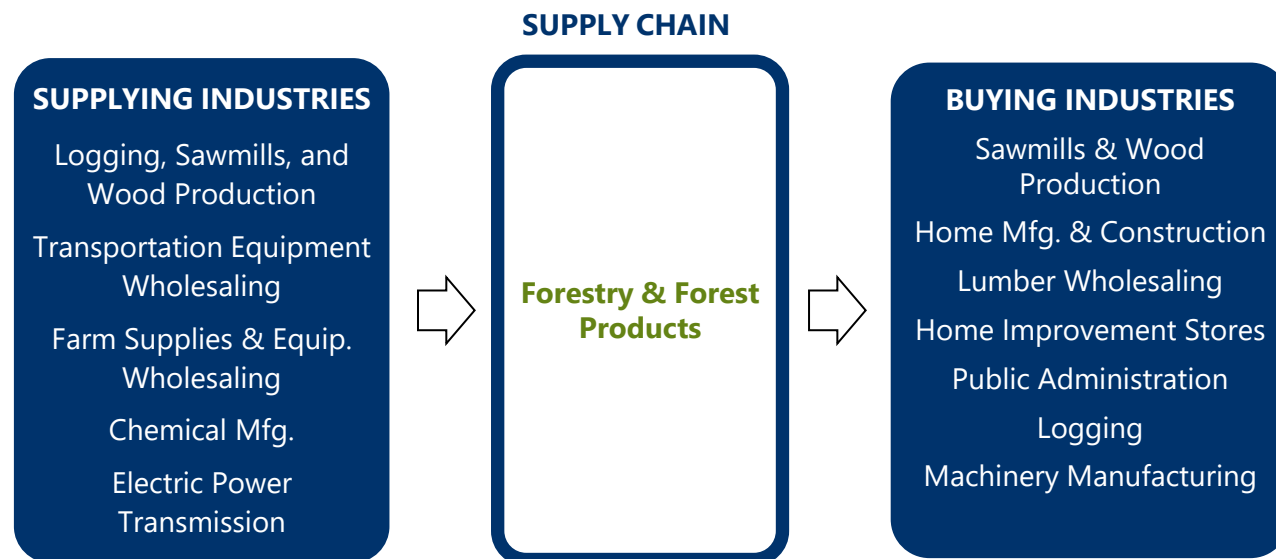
SUPPLY CHAIN

SUPPLYING INDUSTRIES

Logging, Sawmills, and Wood Production

Transportation Equipment Wholesaling

Farm Supplies & Equip. Wholesaling

Chemical Mfg.

Electric Power Transmission

Forestry & Forest Products

BUYING INDUSTRIES

Sawmills & Wood Production

Home Mfg. & Construction

Lumber Wholesaling

Home Improvement Stores

Public Administration

Logging

Machinery Manufacturing